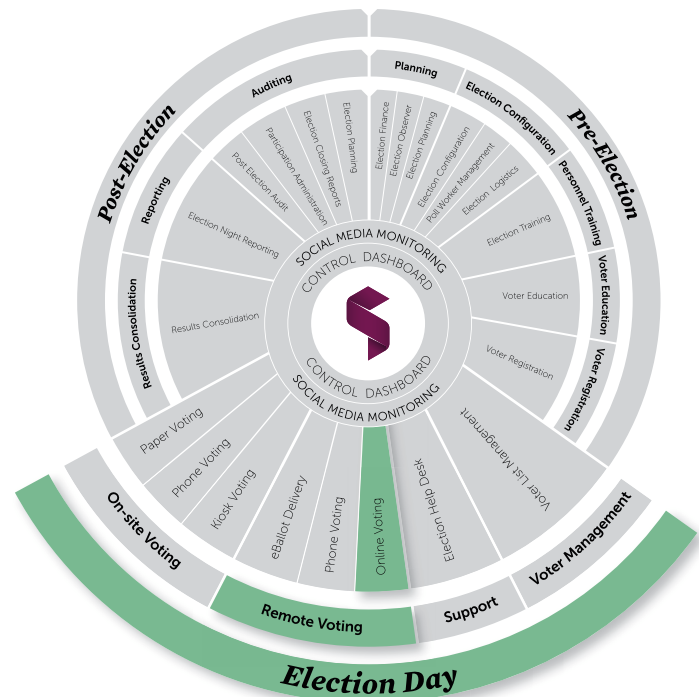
Post-Election

Pre-Election

Auditing

Planning

Election Configuration

Personnel Training

Voter Education

Voter Registration

Reporting

Results Consolidation

Election Planning

Election Closing Reports

Participation Administration

Post Election Audit

Election Night Reporting

Results Consolidation

Election Finance

Election Observer

Election Planning

Election Configuration

Poll Worker Management

Election Logistics

Election Training

Voter Education

Voter Registration

SOCIAL MEDIA MONITORING

CONTROL DASHBOARD

CONTROL DASHBOARD

SOCIAL MEDIA MONITORING

Paper Voting

Phone Voting

Kiosk Voting

eBallot Delivery

Phone Voting

Online Voting

Election Help Desk

Voter List Management

On-site Voting

Remote Voting

Support

Voter Management

Election Day